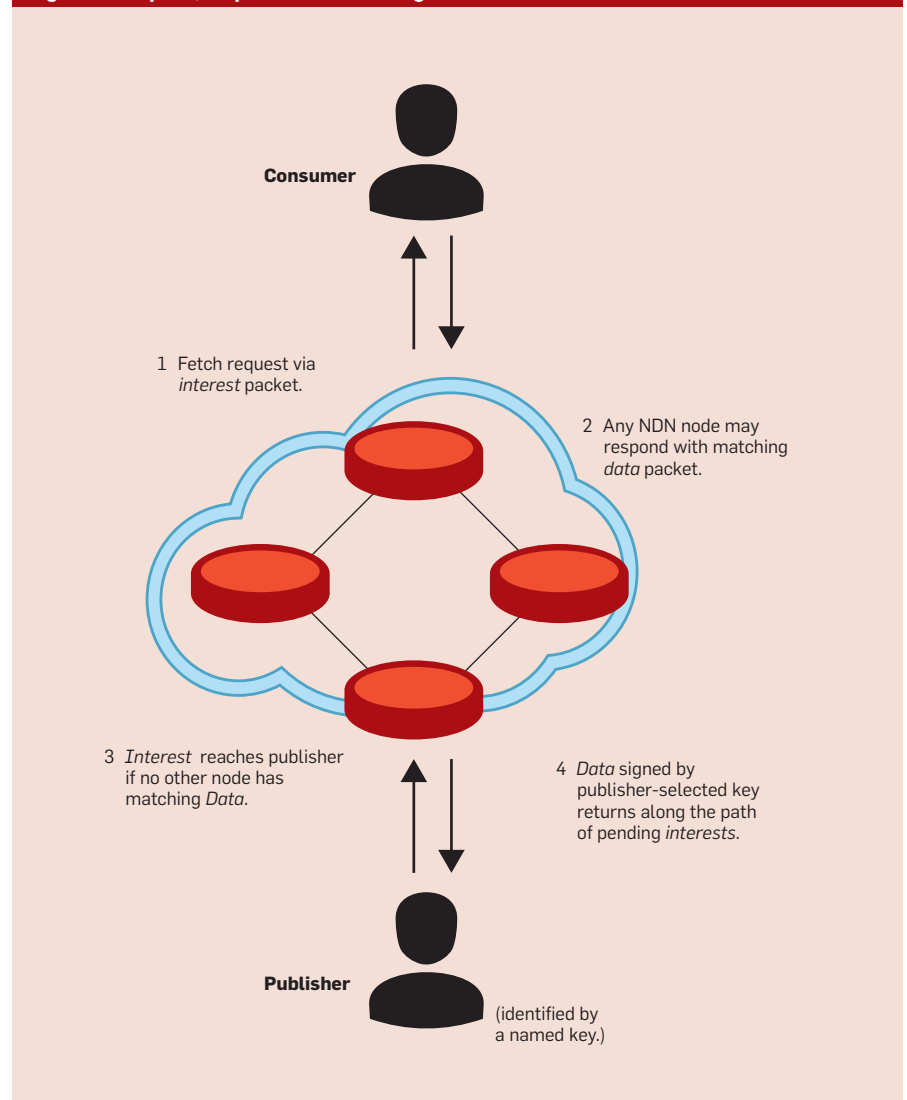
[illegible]

Consumer

1 Fetch request via *interest* packet.

2 Any NDN node may respond with matching *data* packet.

3 *Interest* reaches publisher if no other node has matching *Data*.

4 *Data* signed by publisher-selected key returns along the path of pending *interests*.

Publisher

(identified by a named key.)